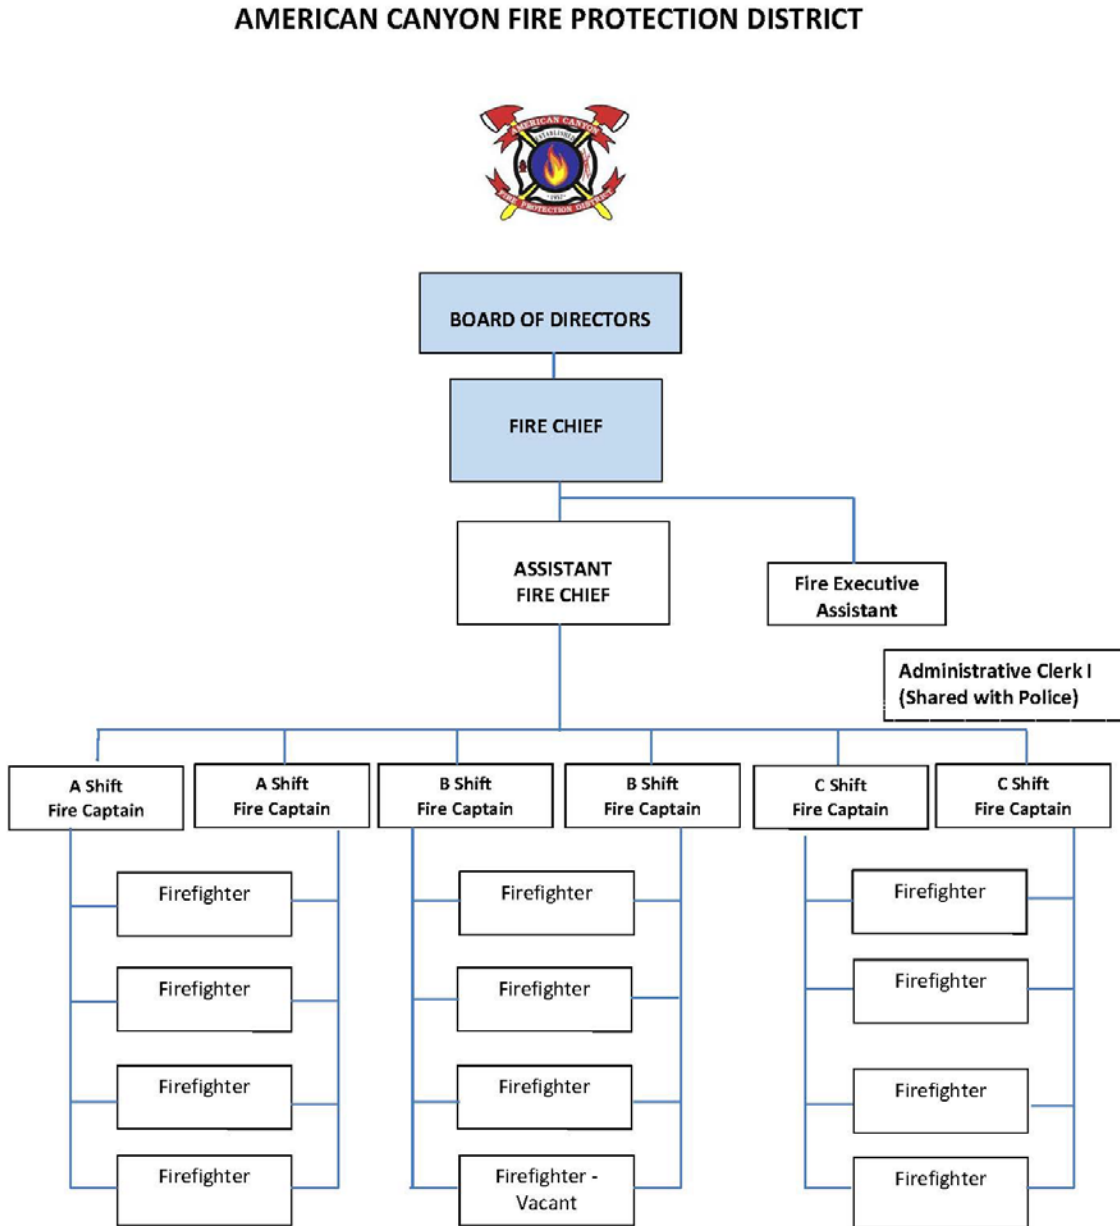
AMERICAN CANYON FIRE PROTECTION DISTRICT

AMERICAN CANYON
ESTABLISHED
1957
FIRE PROTECTION DISTRICT

BOARD OF DIRECTORS

FIRE CHIEF

ASSISTANT FIRE CHIEF

Fire Executive Assistant

Administrative Clerk I (Shared with Police)

A Shift Fire Captain

A Shift Fire Captain

B Shift Fire Captain

B Shift Fire Captain

C Shift Fire Captain

C Shift Fire Captain

Firefighter

Firefighter

Firefighter

Firefighter

Firefighter

Firefighter

Firefighter

Firefighter - Vacant

Firefighter

Firefighter

Firefighter

Firefighter